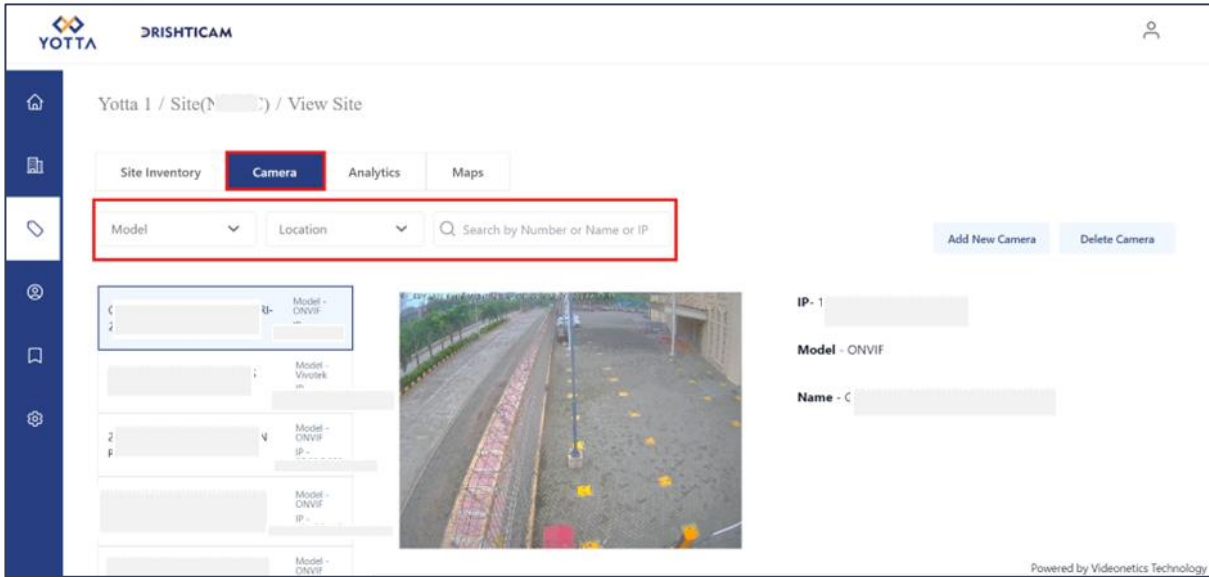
YOTTA DRISHTICAM

Yotta 1 / Site([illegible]) / View Site

Site Inventory
Camera
Analytics
Maps

Model
Location
Search by Number or Name or IP

Add New Camera
Delete Camera

Model - ONVIF

Model - Vivotek

Model - ONVIF
IP -

Model - ONVIF
IP -

Model - ONVIF

IP- 1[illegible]

Model - ONVIF

Name - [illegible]

Powered by Videonetics Technology